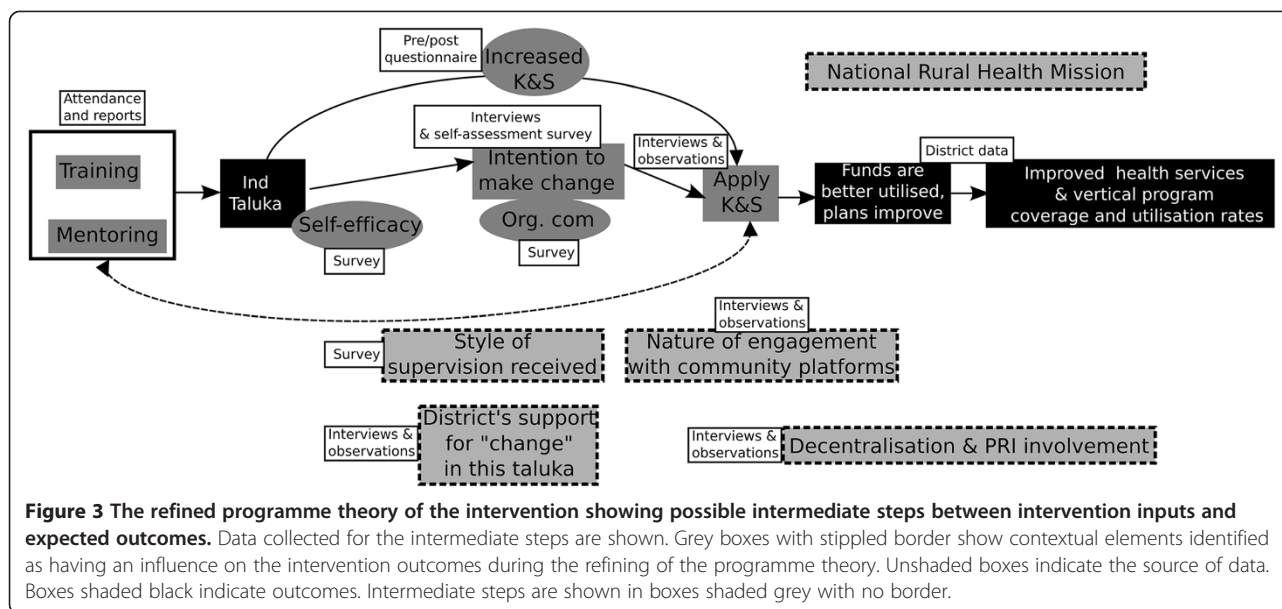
Pre/post questionnaire

Increased K&S

National Rural Health Mission

Attendance and reports

Training

Mentoring

Ind Taluka

Self-efficacy

Survey

Interviews & self-assessment survey

Intention to make change

Org. com

Survey

Interviews & observations

Apply K&S

District data

Funds are better utilised, plans improve

Improved health services & vertical program coverage and utilisation rates

Interviews & observations

Survey

Style of supervision received

Nature of engagement with community platforms

Interviews & observations

District's support for "change" in this taluka

Interviews & observations

Decentralisation & PRI involvement

**Figure 3 The refined programme theory of the intervention showing possible intermediate steps between intervention inputs and expected outcomes.** Data collected for the intermediate steps are shown. Grey boxes with stippled border show contextual elements identified as having an influence on the intervention outcomes during the refining of the programme theory. Unshaded boxes indicate the source of data. Boxes shaded black indicate outcomes. Intermediate steps are shown in boxes shaded grey with no border.